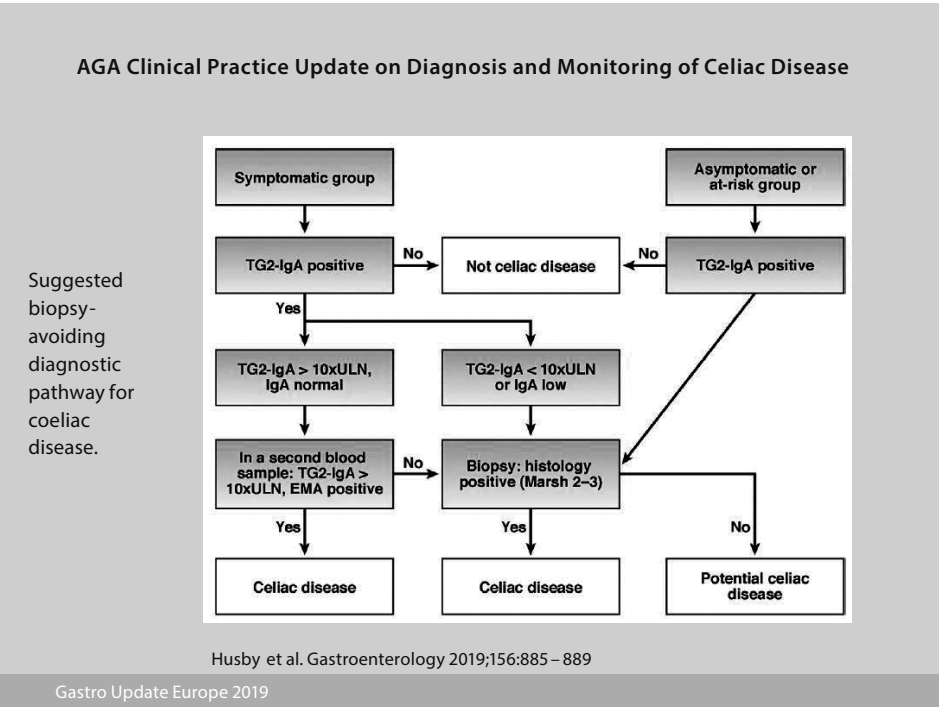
AGA Clinical Practice Update on Diagnosis and Monitoring of Celiac Disease

Suggested biopsy-avoiding diagnostic pathway for coeliac disease.

Symptomatic group

Asymptomatic or at-risk group

TG2-IgA positive

No

Not celiac disease

No

TG2-IgA positive

Yes

TG2-IgA > 10xULN, IgA normal

TG2-IgA < 10xULN or IgA low

In a second blood sample: TG2-IgA > 10xULN, EMA positive

No

Biopsy: histology positive (Marsh 2–3)

Yes

Yes

No

Celiac disease

Celiac disease

Potential celiac disease

Husby et al. Gastroenterology 2019;156:885 – 889

Gastro Update Europe 2019